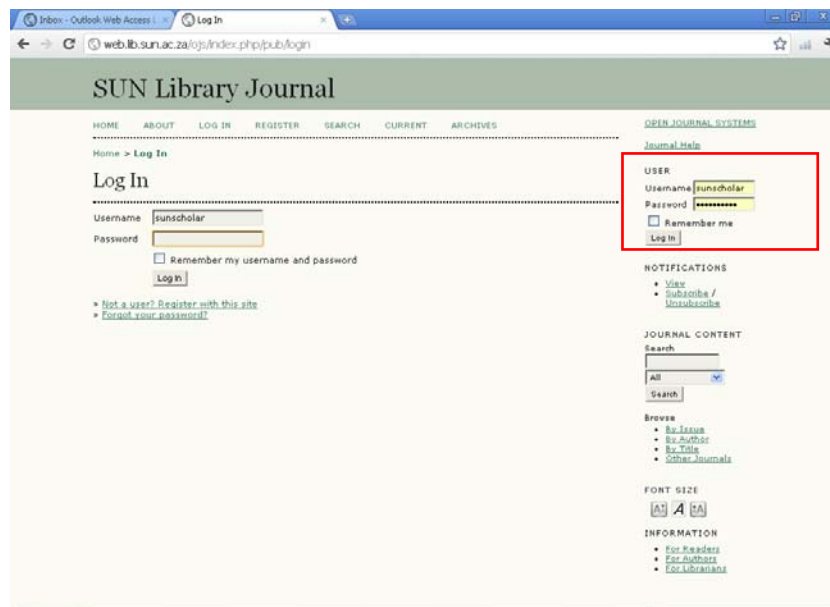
Inbox - Outlook Web Access | × Log In ×

web.lib.sun.ac.za/ojs/index.php/pub/login

SUN Library Journal

HOME ABOUT LOG IN REGISTER SEARCH CURRENT ARCHIVES

Home > Log In

Log In

Username sunscholar

Password

Remember my username and password

Log In

» Not a user? Register with this site
» Forgot your password?

OPEN JOURNAL SYSTEMS

Journal Help

USER

Username sunscholar

Password ••••••••••

Remember me

Log In

NOTIFICATIONS

• View
• Subscribe / Unsubscribe

JOURNAL CONTENT

Search

All

Search

Browse

• By Issue
• By Author
• By Title
• Other Journals

FONT SIZE

INFORMATION

• For Readers
• For Authors
• For Librarians